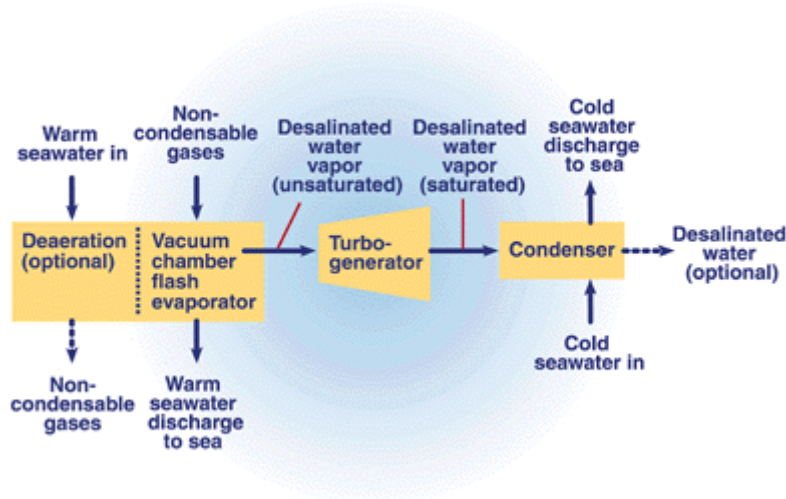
Warm seawater in

Non-condensable gases

Desalinated water vapor (unsaturated)

Desalinated water vapor (saturated)

Cold seawater discharge to sea

Deaeration (optional)

Vacuum chamber flash evaporator

Turbo-generator

Condenser

Desalinated water (optional)

Non-condensable gases

Warm seawater discharge to sea

Cold seawater in